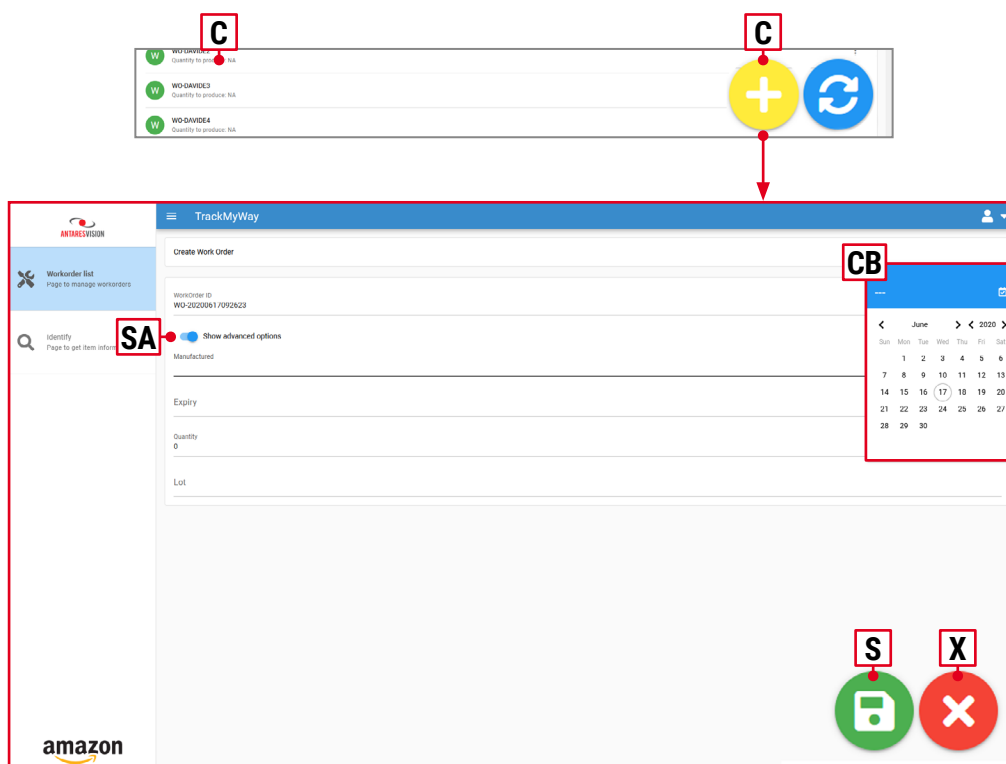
C

C

W WO-DAVIDE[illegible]
Quantity to produce: NA

W WO-DAVIDE3
Quantity to produce: NA

W WO-DAVIDE4
Quantity to produce: NA

ANTARESVISION

TrackMyWay

Workorder list
Page to manage workorders

Identify
Page to get item inform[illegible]

Create Work Order

WorkOrder ID
WO-20200617092623

SA

Show advanced options

Manufactured

Expiry

Quantity
0

Lot

CB

June 2020

| Sun | Mon | Tue | Wed | Thu | Fri | Sat |
|---|---|---|---|---|---|---|
| | 1 | 2 | 3 | 4 | 5 | 6 |
| 7 | 8 | 9 | 10 | 11 | 12 | 13 |
| 14 | 15 | 16 | 17 | 18 | 19 | 20 |
| 21 | 22 | 23 | 24 | 25 | 26 | 27 |
| 28 | 29 | 30 | | | | |

S

X

amazon